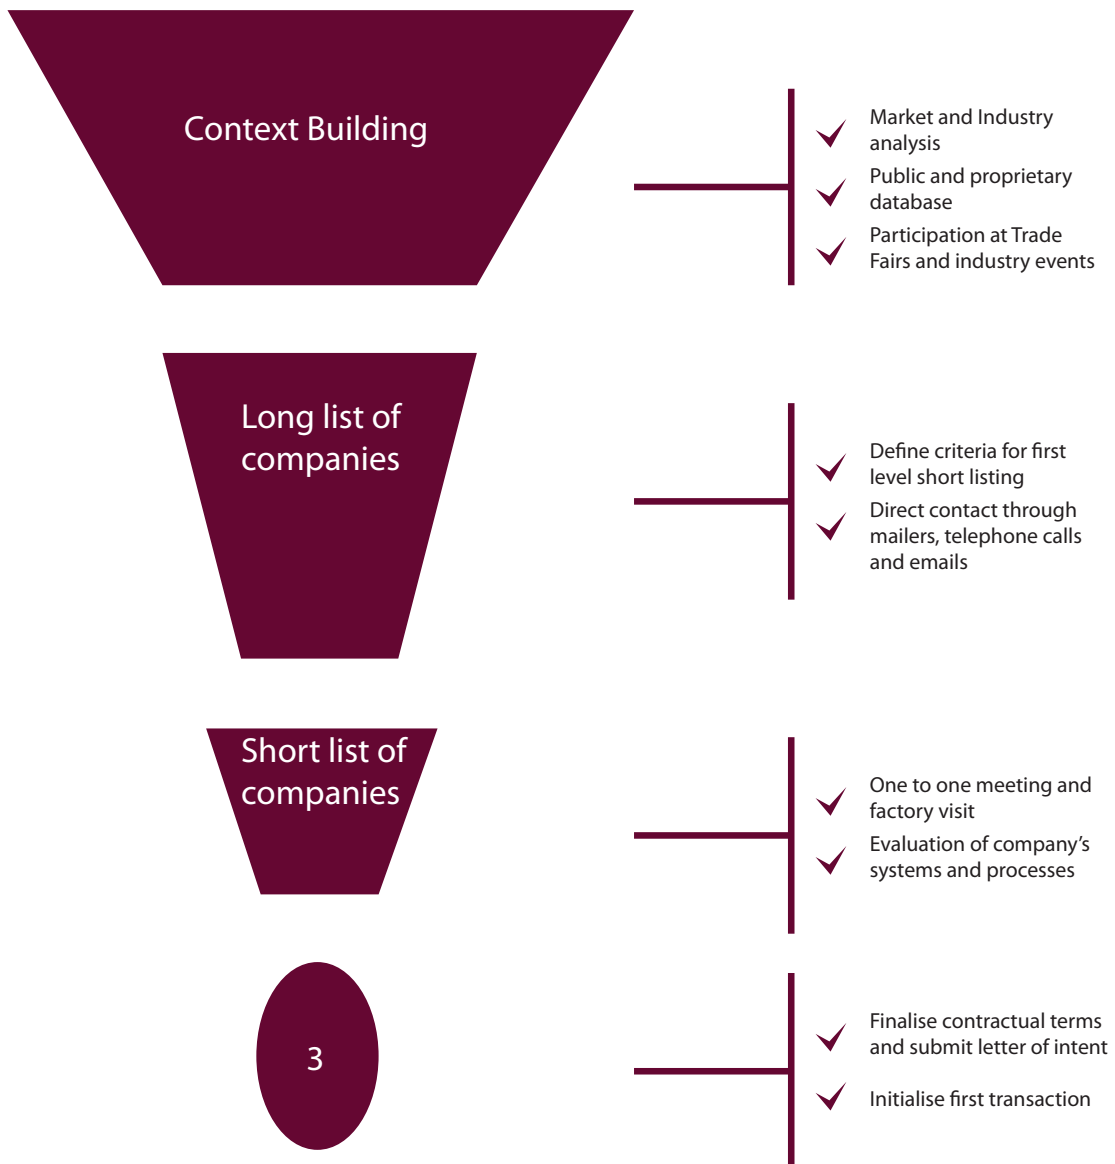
Context Building

Market and Industry analysis

Public and proprietary database

Participation at Trade Fairs and industry events

Long list of companies

Define criteria for first level short listing

Direct contact through mailers, telephone calls and emails

Short list of companies

One to one meeting and factory visit

Evaluation of company's systems and processes

3

Finalise contractual terms and submit letter of intent

Initialise first transaction